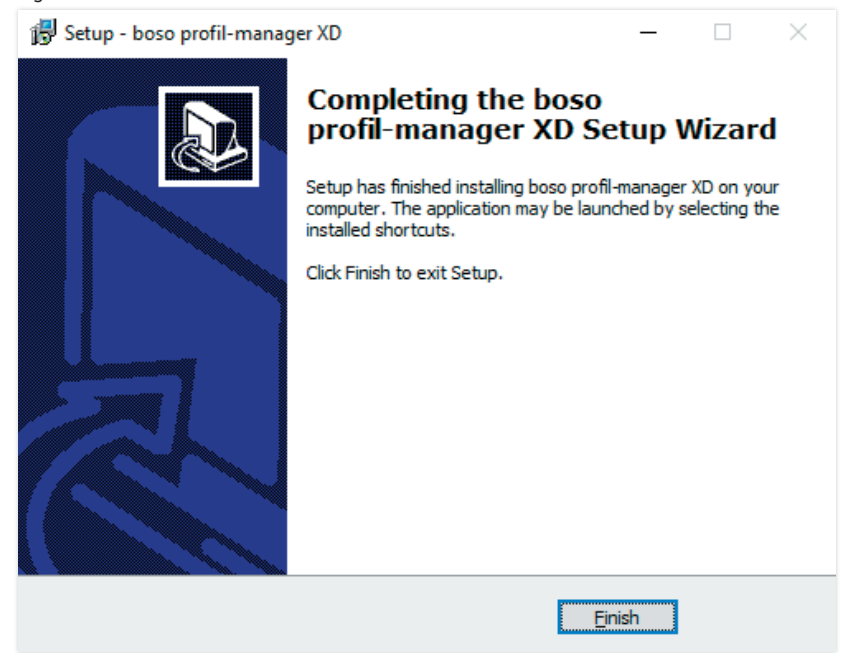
Setup - boso profil-manager XD

Completing the boso profil-manager XD Setup Wizard

Setup has finished installing boso profil-manager XD on your computer. The application may be launched by selecting the installed shortcuts.

Click Finish to exit Setup.

Finish